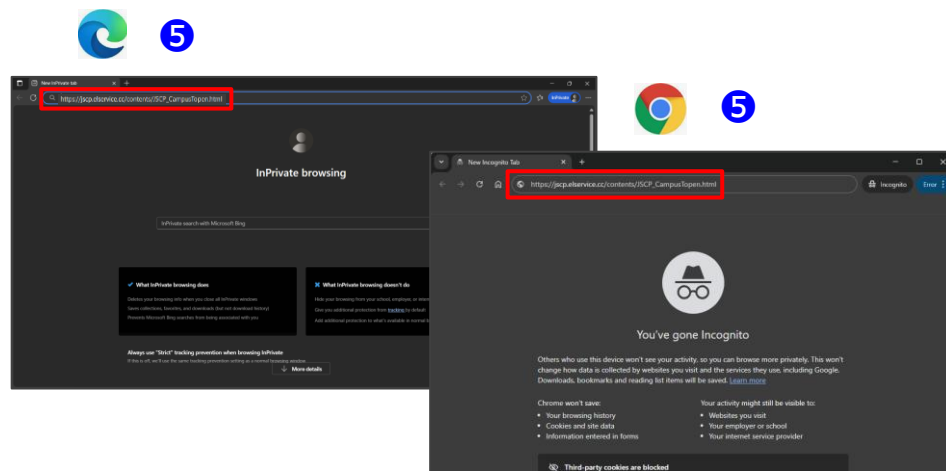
5

New InPrivate tab

https://jscp.elservice.cc/contents/JSCP_CampusTopen.html

InPrivate

InPrivate browsing

InPrivate search with Microsoft Bing

What InPrivate browsing does

Deletes your browsing info when you close all InPrivate windows

Saves collections, favorites, and downloads (but not download history)

Prevents Microsoft Bing searches from being associated with you

What InPrivate browsing doesn't do

Hide your browsing from your school, employer, or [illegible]

Give you additional protection from tracking by default

Add additional protection to what's available in normal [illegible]

Always use "Strict" tracking prevention when browsing InPrivate

If this is off, we'll use the same tracking prevention setting as a normal browsing window

More details

5

New Incognito Tab

https://jscp.elservice.cc/contents/JSCP_CampusTopen.html

Incognito

Error

You've gone Incognito

Others who use this device won't see your activity, so you can browse more privately. This won't change how data is collected by websites you visit and the services they use, including Google. Downloads, bookmarks and reading list items will be saved. Learn more

Chrome won't save:
• Your browsing history
• Cookies and site data
• Information entered in forms

Your activity might still be visible to:
• Websites you visit
• Your employer or school
• Your internet service provider

Third-party cookies are blocked